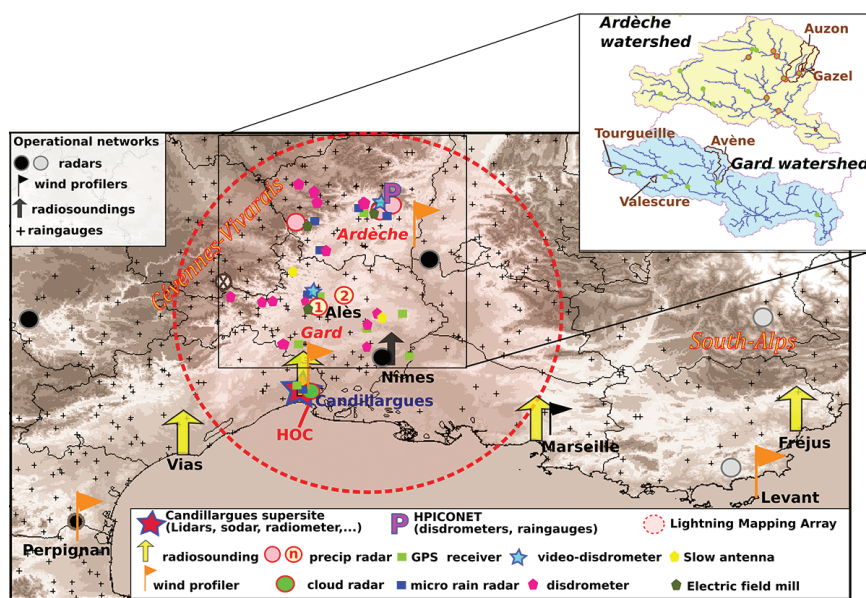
Ardèche watershed

Auzon

Gazel

Tourgueille

Avène

Gard watershed

Valescure

Operational networks

radars

wind profilers

radiosoundings

+raingauges

Cévennes-Vivarais

P

Ardèche

1

2

Alès

Gard

South-Alps

Nîmes

Candillargues

HOC

Vias

Marseille

Fréjus

Levant

Perpignan

Candillargues supersite (Lidars, sodar, radiometer,...)

P HPICONET (disdrometers, raingauges)

Lightning Mapping Array

radiosounding

n precip radar

GPS receiver

video-disdrometer

Slow antenna

wind profiler

cloud radar

micro rain radar

disdrometer

Electric field mill